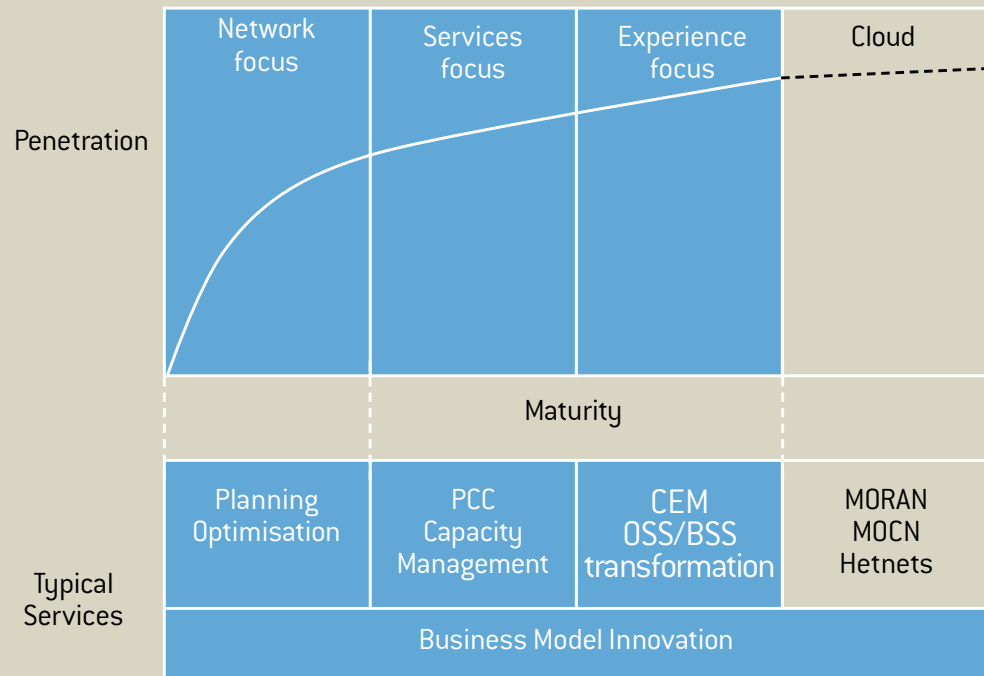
Network focus

Services focus

Experience focus

Cloud

Penetration

Maturity

Planning Optimisation

PCC Capacity Management

CEM OSS/BSS transformation

MORAN MOCN Hetnets

Typical Services

Business Model Innovation